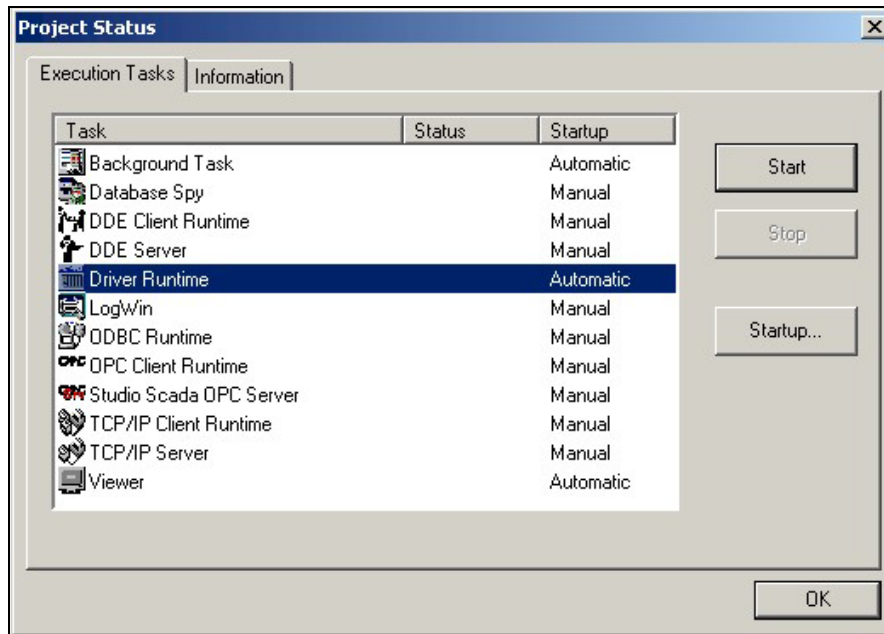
Project Status

Execution Tasks | Information

| Task | Status | Startup |
|---|---|---|
| Background Task | | Automatic |
| Database Spy | | Manual |
| DDE Client Runtime | | Manual |
| DDE Server | | Manual |
| Driver Runtime | | Automatic |
| LogWin | | Manual |
| ODBC Runtime | | Manual |
| OPC Client Runtime | | Manual |
| Studio Scada OPC Server | | Manual |
| TCP/IP Client Runtime | | Manual |
| TCP/IP Server | | Manual |
| Viewer | | Automatic |

Start

Stop

Startup...

OK